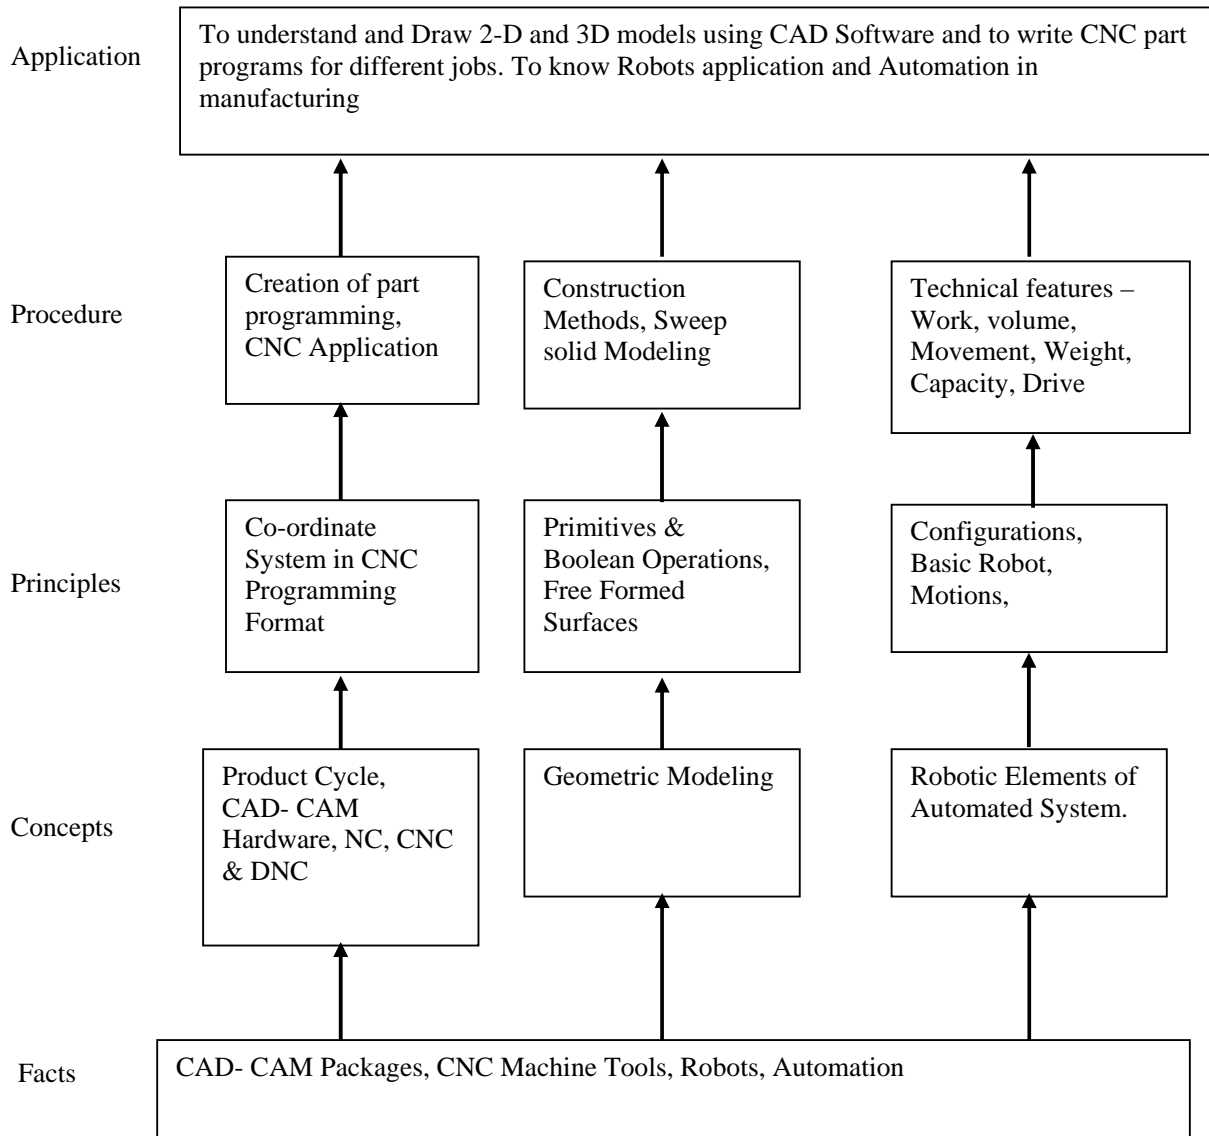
Application

To understand and Draw 2-D and 3D models using CAD Software and to write CNC part programs for different jobs. To know Robots application and Automation in manufacturing

Procedure

Creation of part programming, CNC Application

Construction Methods, Sweep solid Modeling

Technical features – Work, volume, Movement, Weight, Capacity, Drive

Principles

Co-ordinate System in CNC Programming Format

Primitives & Boolean Operations, Free Formed Surfaces

Configurations, Basic Robot, Motions,

Concepts

Product Cycle, CAD- CAM Hardware, NC, CNC & DNC

Geometric Modeling

Robotic Elements of Automated System.

Facts

CAD- CAM Packages, CNC Machine Tools, Robots, Automation